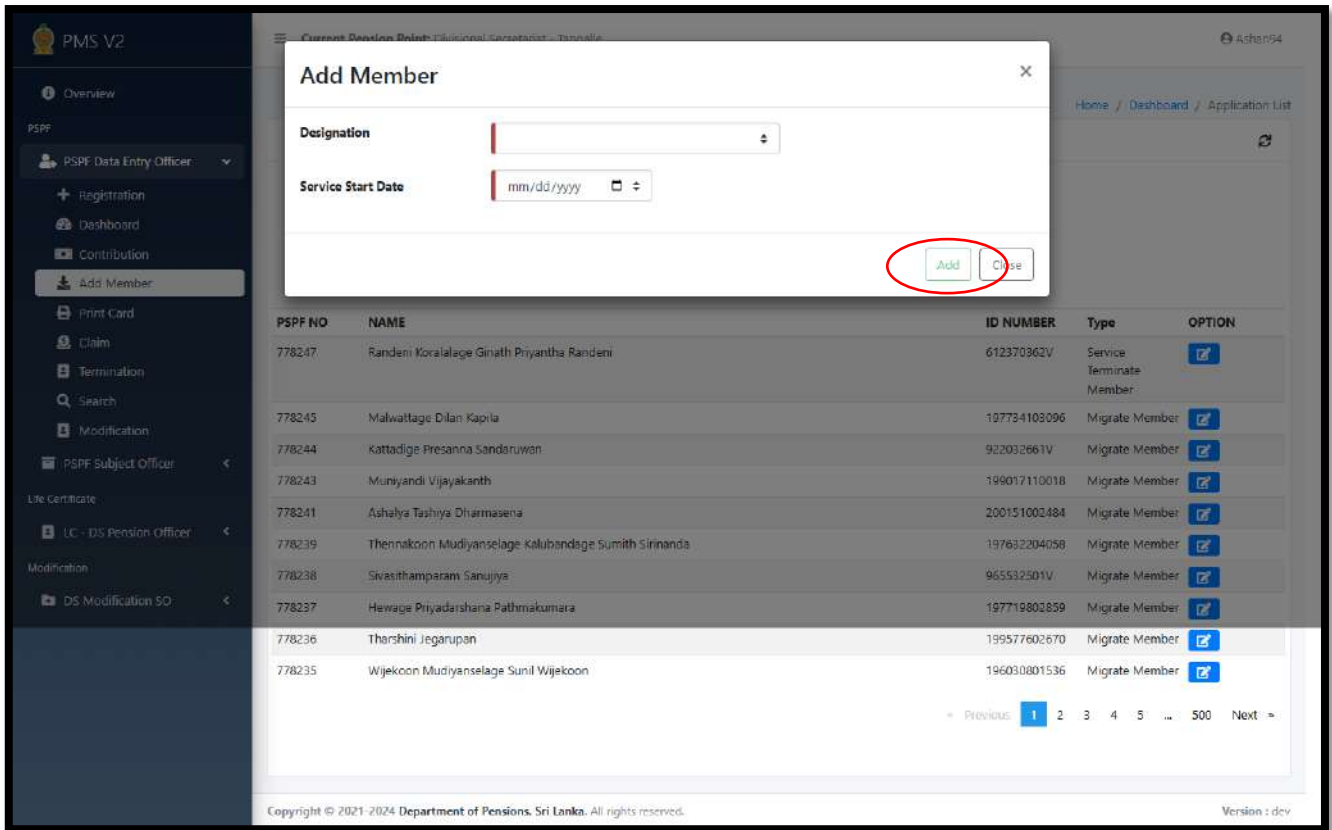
PMS V2

Overview

PSPF

PSPF Data Entry Officer

Registration

Dashboard

Contribution

Add Member

Print Card

Claim

Termination

Search

Modification

PSPF Subject Officer

Life Certificate

LC - DS Pension Officer

Modification

DS Modification SO

Current Pension Point: Divisional Secretariat - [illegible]

Ashan94

Home / Dashboard / Application List

Add Member

×

Designation

Service Start Date

mm/dd/yyyy

Add

Close

| PSPF NO | NAME | ID NUMBER | Type | OPTION |
|---|---|---|---|---|
| 778247 | Randeni Koralalage Ginath Priyantha Randeni | 612370362V | Service Terminate Member | |
| 778245 | Malwattage Dilan Kapila | 197734103096 | Migrate Member | |
| 778244 | Kattadige Presanna Sandaruwan | 922032661V | Migrate Member | |
| 778243 | Muniyandi Vijayakanth | 199017110018 | Migrate Member | |
| 778241 | Ashalya Tashiya Dharmasena | 200151002484 | Migrate Member | |
| 778239 | Thennakoon Mudiyanselage Kalubandage Sumith Sirinanda | 197632204058 | Migrate Member | |
| 778238 | Sivasithamparam Sanujiya | 965532501V | Migrate Member | |
| 778237 | Hewage Priyadarshana Pathmakumara | 197719802859 | Migrate Member | |
| 778236 | Tharshini Jegarupan | 199577602670 | Migrate Member | |
| 778235 | Wijekoon Mudiyanselage Sunil Wijekoon | 196030801536 | Migrate Member | |

« Previous 1 2 3 4 5 ... 500 Next »

Copyright © 2021-2024 Department of Pensions, Sri Lanka. All rights reserved.

Version : dev